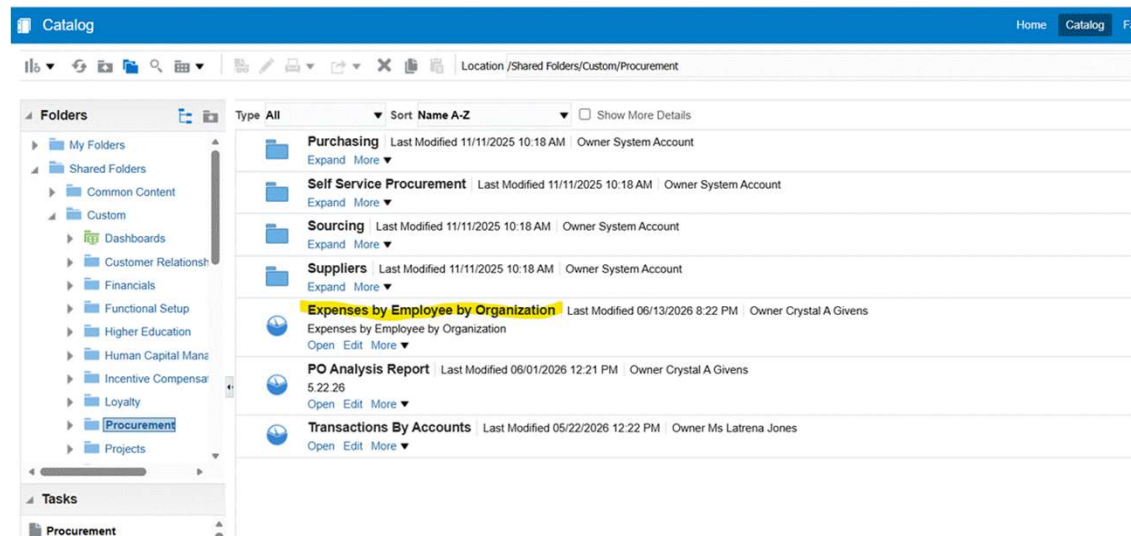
Catalog

Home Catalog F

Location /Shared Folders/Custom/Procurement

Folders

My Folders
Shared Folders
Common Content
Custom
Dashboards
Customer Relationsh
Financials
Functional Setup
Higher Education
Human Capital Mana
Incentive Compensa
Loyalty
Procurement
Projects

Tasks

Procurement

Type All
Sort Name A-Z
Show More Details

Purchasing | Last Modified 11/11/2025 10:18 AM | Owner System Account
Expand More

Self Service Procurement | Last Modified 11/11/2025 10:18 AM | Owner System Account
Expand More

Sourcing | Last Modified 11/11/2025 10:18 AM | Owner System Account
Expand More

Suppliers | Last Modified 11/11/2025 10:18 AM | Owner System Account
Expand More

Expenses by Employee by Organization | Last Modified 06/13/2026 8:22 PM | Owner Crystal A Givens
Expenses by Employee by Organization
Open Edit More

PO Analysis Report | Last Modified 06/01/2026 12:21 PM | Owner Crystal A Givens
5.22.26
Open Edit More

Transactions By Accounts | Last Modified 05/22/2026 12:22 PM | Owner Ms Latrena Jones
Open Edit More